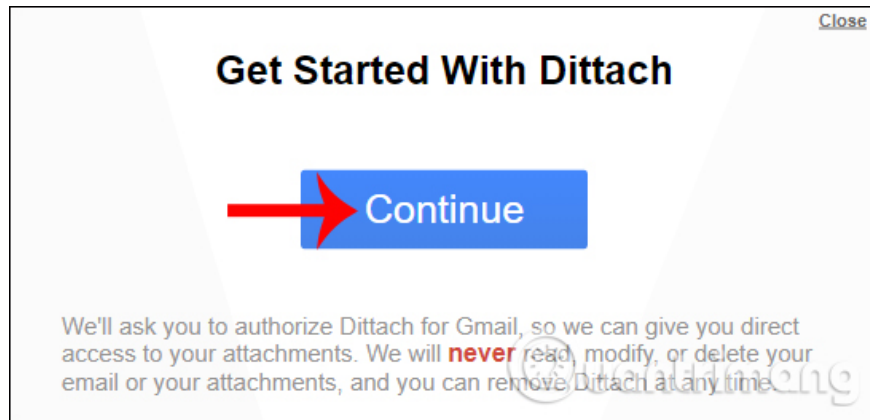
Close

Get Started With Dittach

Continue

We'll ask you to authorize Dittach for Gmail, so we can give you direct access to your attachments. We will never read, modify, or delete your email or your attachments, and you can remove Dittach at any time.